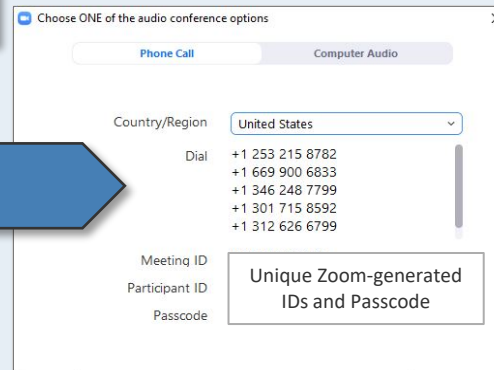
Choose ONE of the audio conference options

Phone Call

Computer Audio

Country/Region

United States

Dial

+1 253 215 8782
+1 669 900 6833
+1 346 248 7799
+1 301 715 8592
+1 312 626 6799

Meeting ID

Participant ID

Passcode

Unique Zoom-generated IDs and Passcode